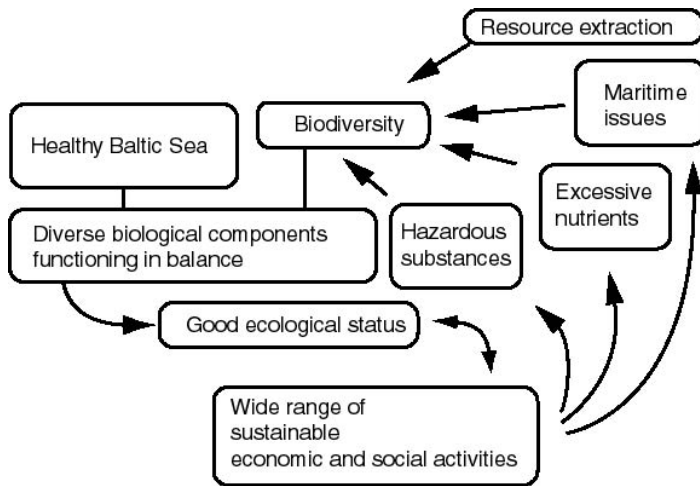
Resource extraction

Biodiversity

Maritime issues

Healthy Baltic Sea

Excessive nutrients

Hazardous substances

Diverse biological components functioning in balance

Good ecological status

Wide range of sustainable economic and social activities